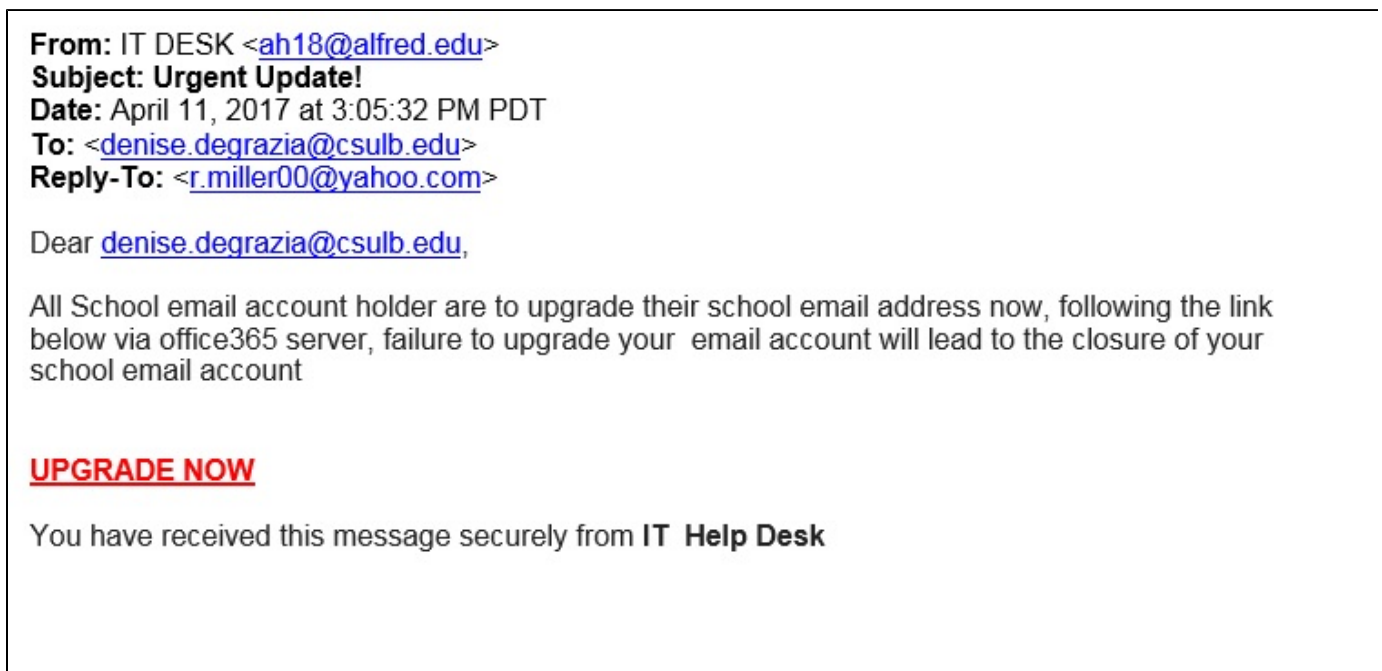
From: IT DESK <ah18@alfred.edu>
Subject: Urgent Update!
Date: April 11, 2017 at 3:05:32 PM PDT
To: <denise.degrazia@csulb.edu>
Reply-To: <r.miller00@yahoo.com>

Dear denise.degrazia@csulb.edu,

All School email account holder are to upgrade their school email address now, following the link below via office365 server, failure to upgrade your email account will lead to the closure of your school email account

UPGRADE NOW

You have received this message securely from IT Help Desk